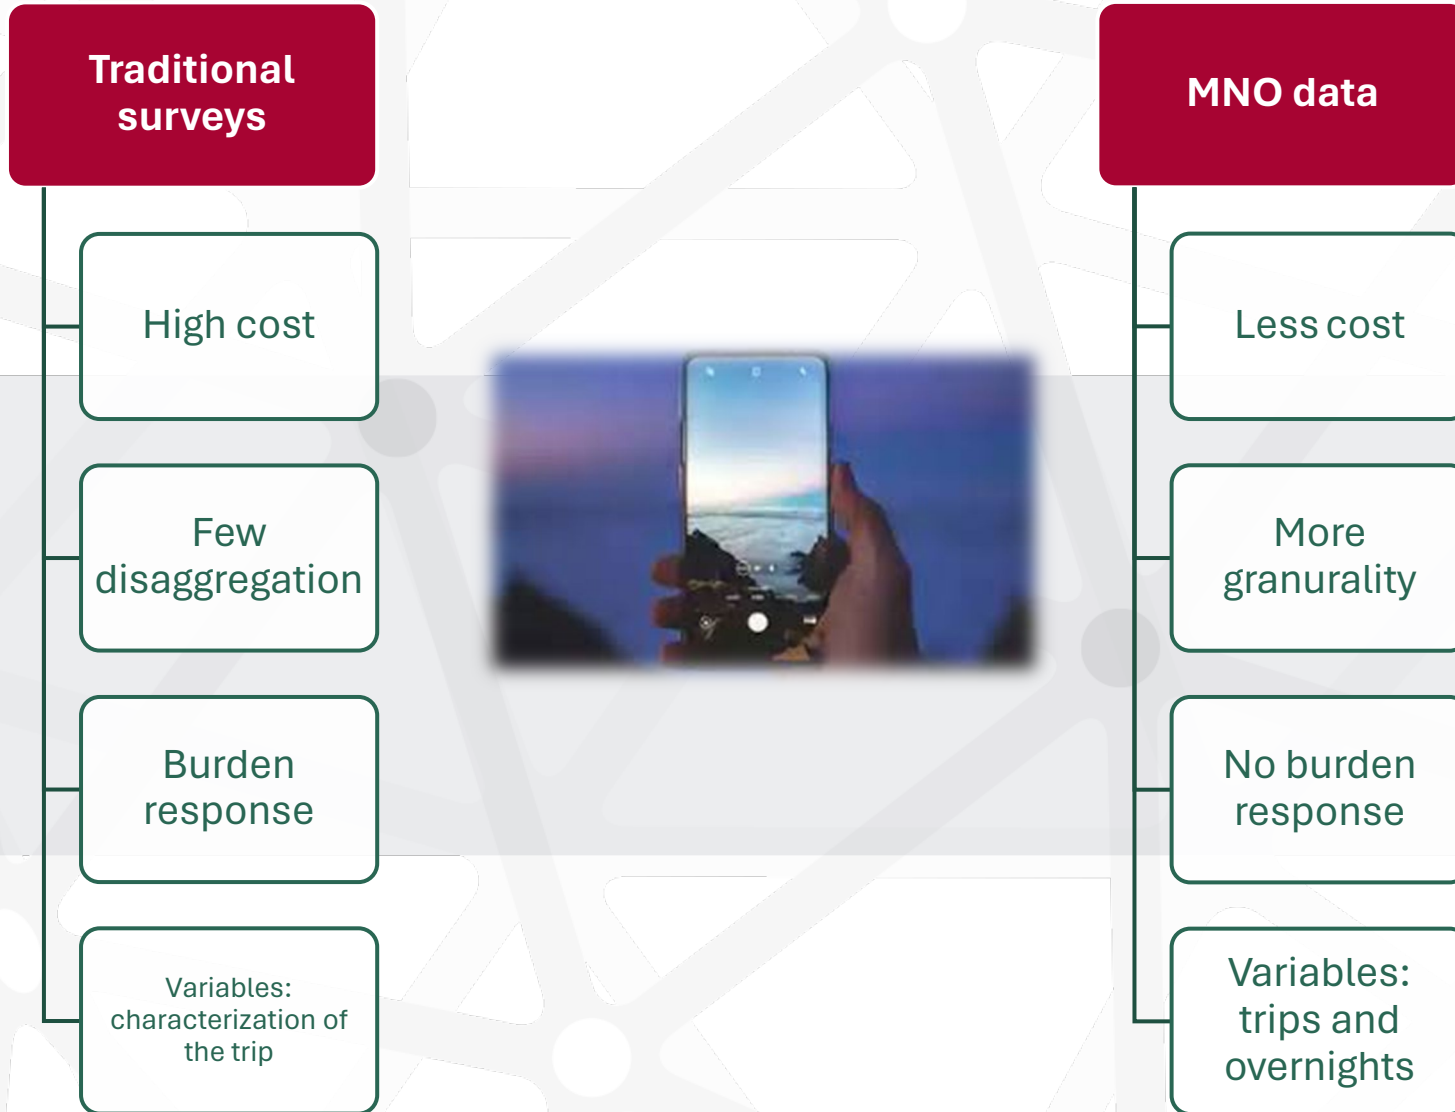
Traditional surveys

High cost

Few disaggregation

Burden response

Variables: characterization of the trip

MNO data

Less cost

More granurality

No burden response

Variables: trips and overnights